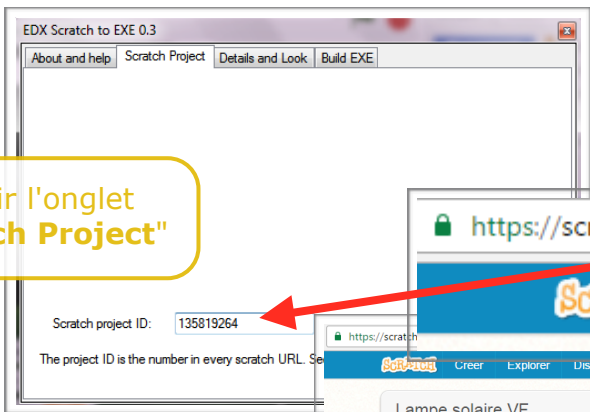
EDX Scratch to EXE 0.3

About and help | Scratch Project | Details and Look | Build EXE

ir l'onglet
ch Project"

Scratch project ID: 135819264

The project ID is the number in every scratch URL. Se

https://scr

Scr

https://scratch

Scratch Creer Explorer Dis

Lampe solaire VE